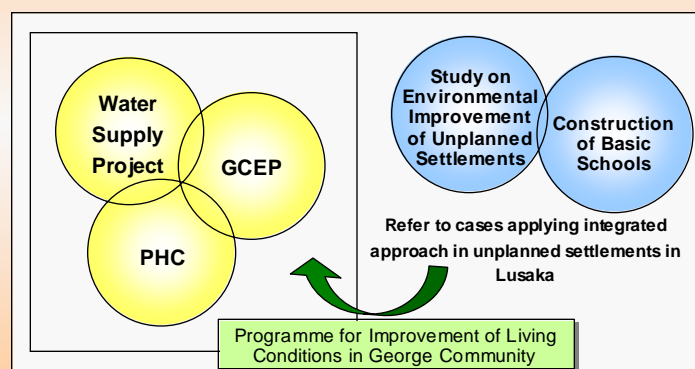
Water Supply Project

GCEP

PHC

Study on Environmental Improvement of Unplanned Settlements

Construction of Basic Schools

Refer to cases applying integrated approach in unplanned settlements in Lusaka

Programme for Improvement of Living Conditions in George Community